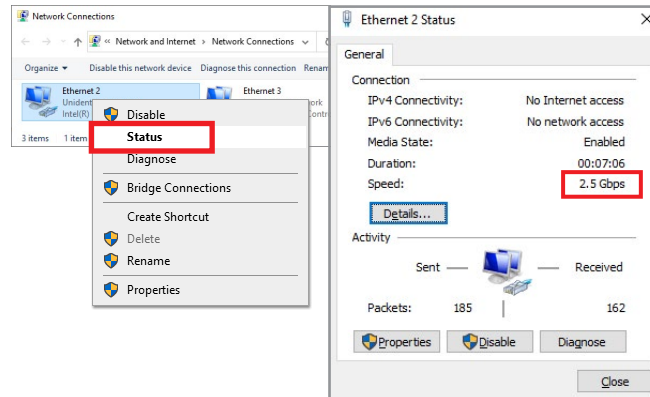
Network Connections

« Network and Internet › Network Connections

Organize ▾ Disable this network device Diagnose this connection Renam

Ethernet 2
Uniden
Intel(R)

Ethernet 3
ork
ontr

3 items 1 item

Disable
Status
Diagnose
Bridge Connections
Create Shortcut
Delete
Rename
Properties

Ethernet 2 Status

General

Connection

| | |
|---|---|
| IPv4 Connectivity: | No Internet access |
| IPv6 Connectivity: | No network access |
| Media State: | Enabled |
| Duration: | 00:07:06 |
| Speed: | 2.5 Gbps |

Details...

Activity

Sent — — Received

Packets: 185 162

Properties Disable Diagnose

Close